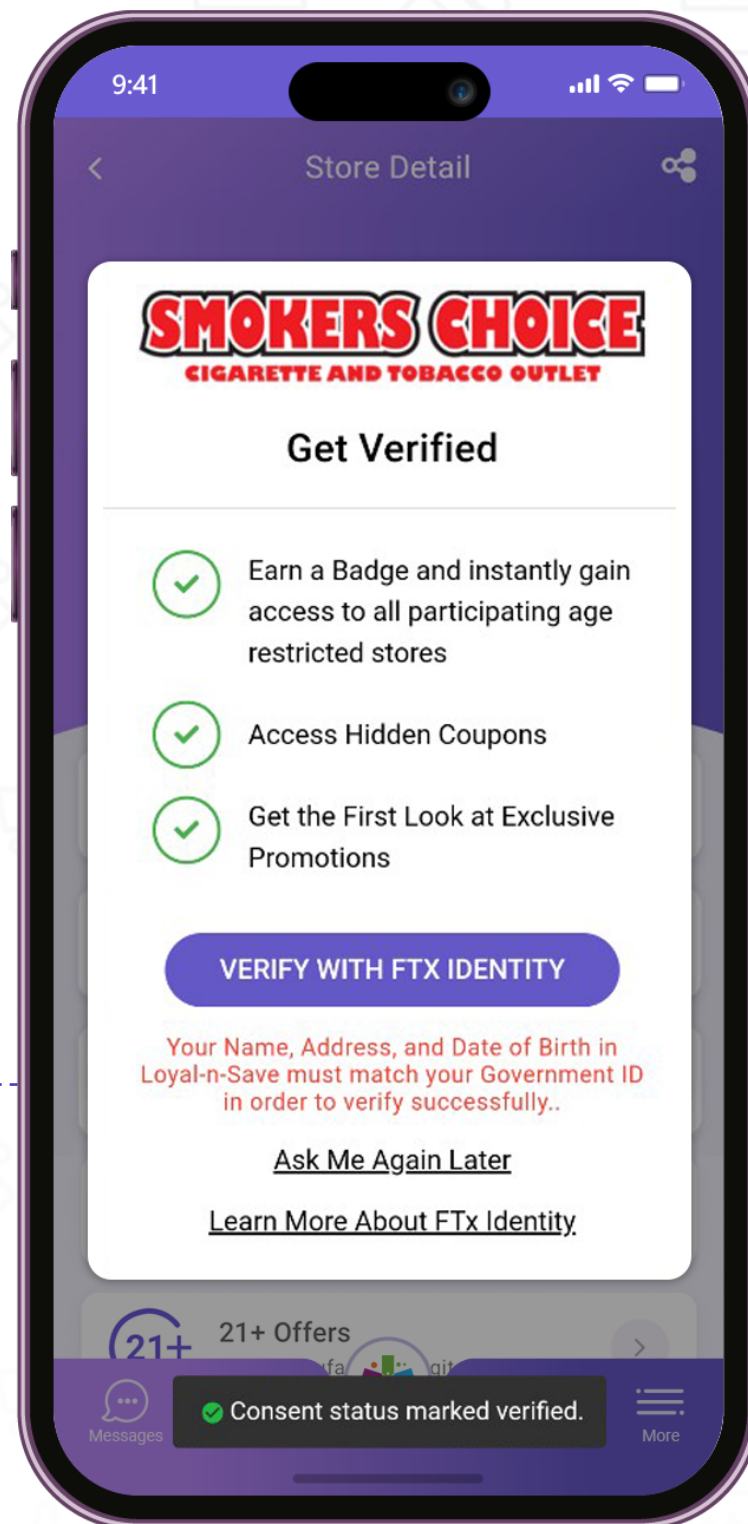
9:41

Store Detail

SMOKERS CHOICE
CIGARETTE AND TOBACCO OUTLET

Get Verified

Earn a Badge and instantly gain access to all participating age restricted stores

Access Hidden Coupons

Get the First Look at Exclusive Promotions

VERIFY WITH FTX IDENTITY

Your Name, Address, and Date of Birth in Loyal-n-Save must match your Government ID in order to verify successfully..

Ask Me Again Later

Learn More About FTx Identity

21+

21+ Offers

Messages

Consent status marked verified.

More